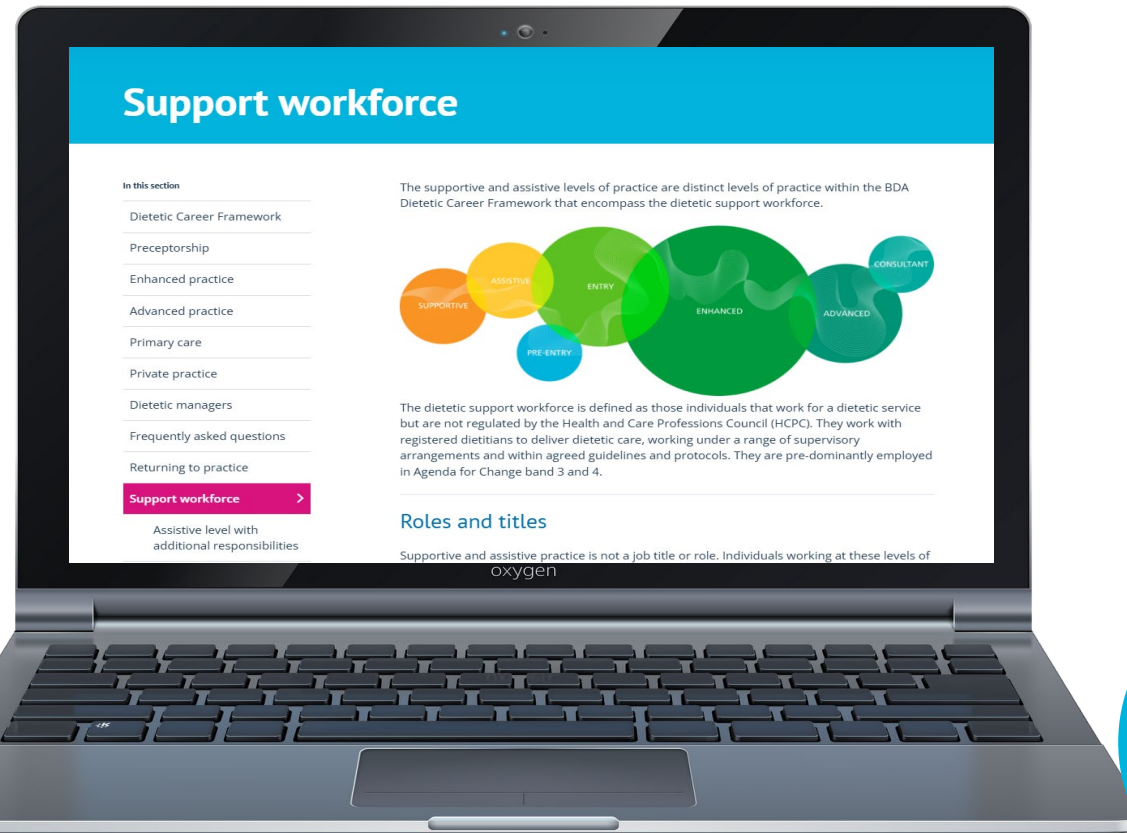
Support workforce

In this section

Dietetic Career Framework

Preceptorship

Enhanced practice

Advanced practice

Primary care

Private practice

Dietetic managers

Frequently asked questions

Returning to practice

Support workforce >

Assistive level with additional responsibilities

The supportive and assistive levels of practice are distinct levels of practice within the BDA Dietetic Career Framework that encompass the dietetic support workforce.

SUPPORTIVE ASSISTIVE ENTRY PRE-ENTRY ENHANCED ADVANCED CONSULTANT

The dietetic support workforce is defined as those individuals that work for a dietetic service but are not regulated by the Health and Care Professions Council (HCPC). They work with registered dietitians to deliver dietetic care, working under a range of supervisory arrangements and within agreed guidelines and protocols. They are pre-dominantly employed in Agenda for Change band 3 and 4.

Roles and titles

Supportive and assistive practice is not a job title or role. Individuals working at these levels of

oxygen